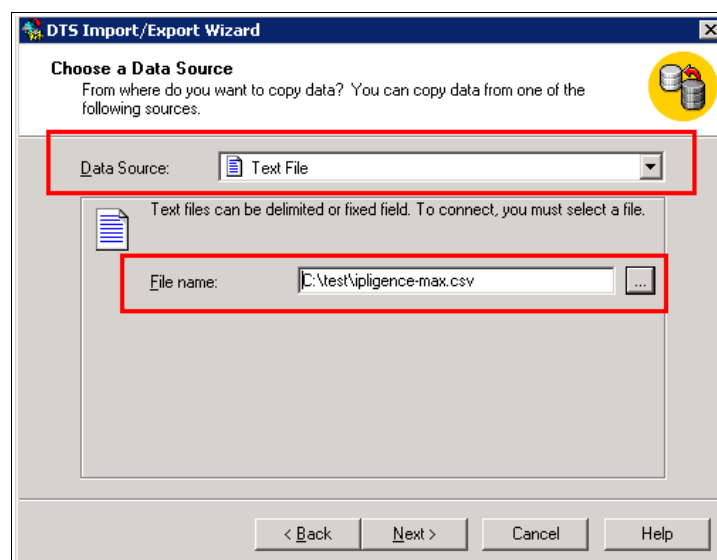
DTS Import/Export Wizard

Choose a Data Source
From where do you want to copy data? You can copy data from one of the following sources.

Data Source: Text File

Text files can be delimited or fixed field. To connect, you must select a file.

File name: C:\test\ipligence-max.csv ...

< Back Next > Cancel Help